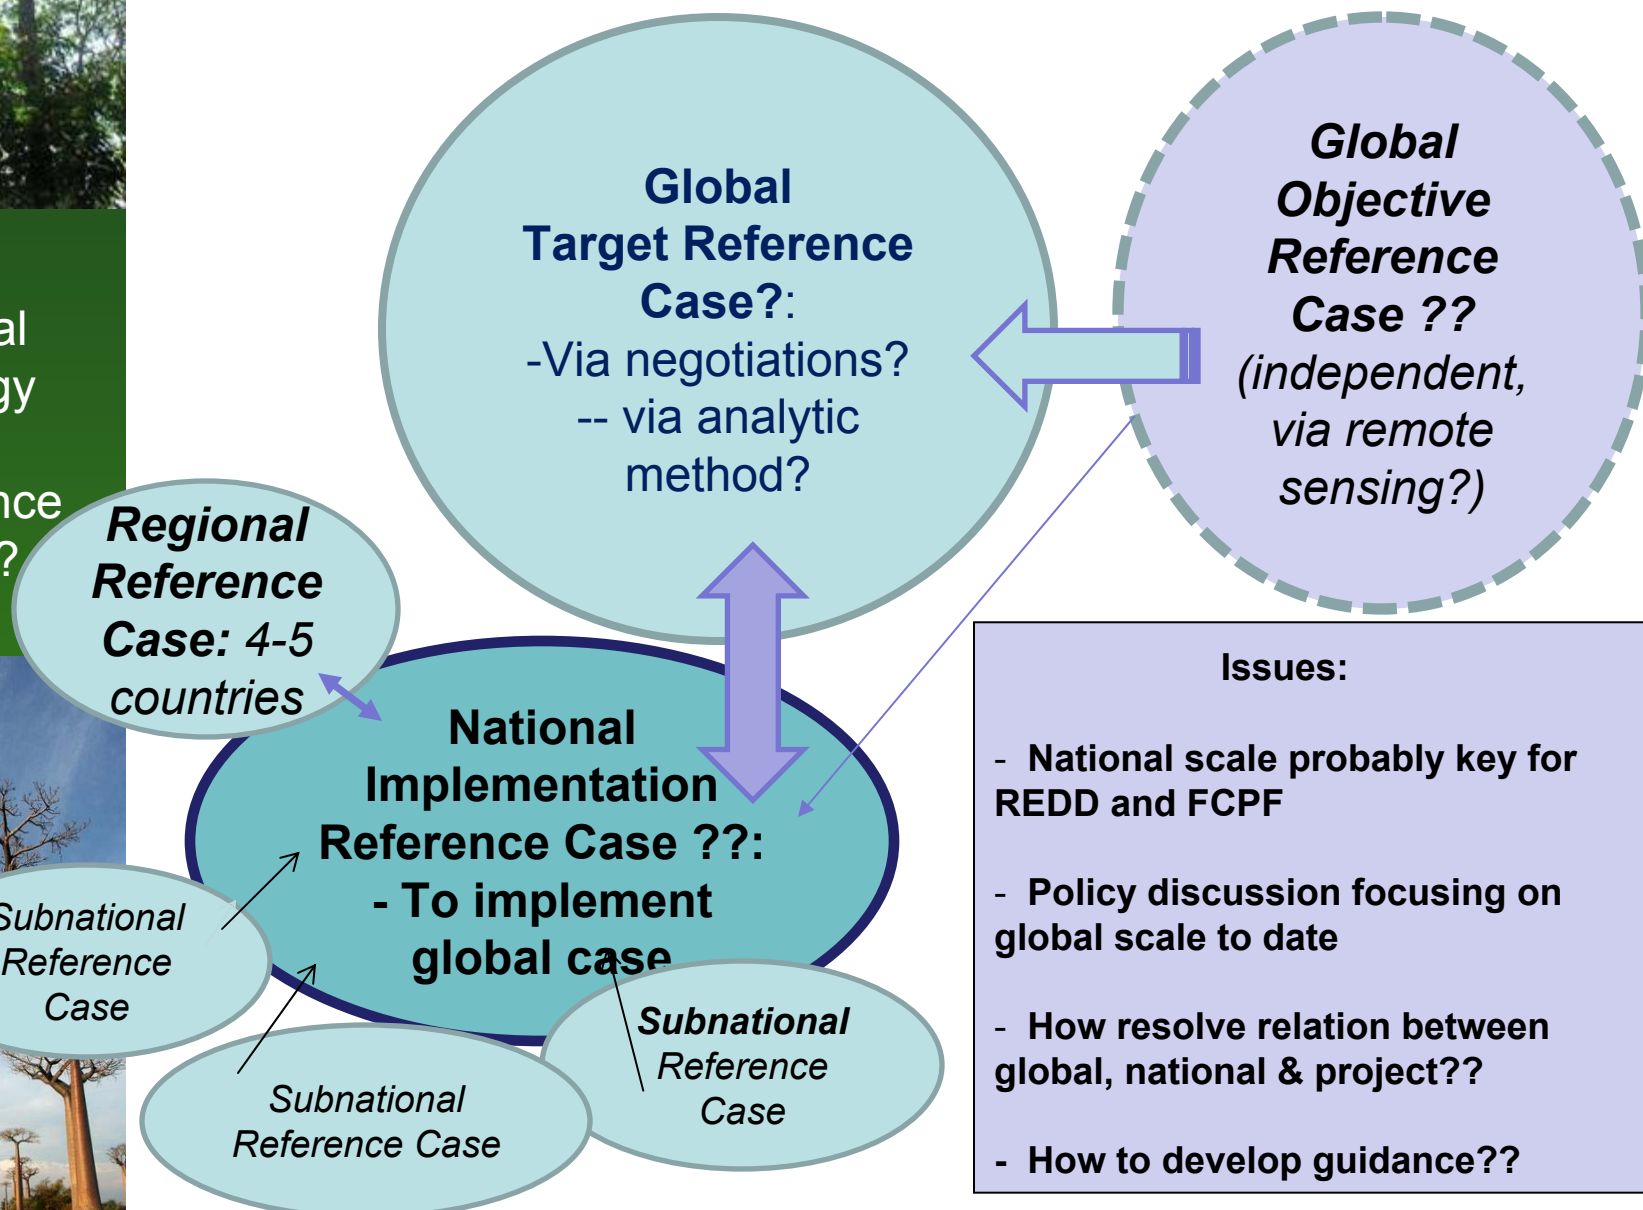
al
gy
nce
?

Global Target Reference Case?:
-Via negotiations?
-- via analytic method?

Global Objective Reference Case ??
(independent, via remote sensing?)

Regional Reference Case: 4-5 countries

National Implementation Reference Case ??:
- To implement global case

Subnational Reference Case

Subnational Reference Case

Subnational Reference Case

Issues:

- National scale probably key for REDD and FCPF

- Policy discussion focusing on global scale to date

- How resolve relation between global, national & project??

- How to develop guidance??